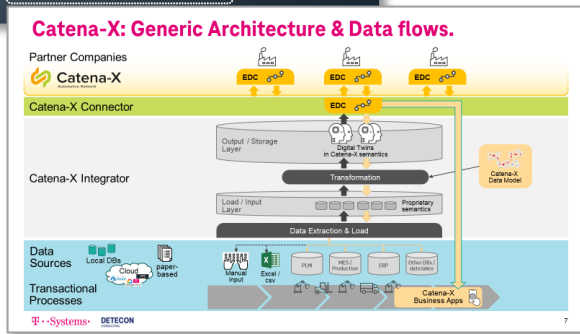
Catena-X: Generic Architecture & Data flows.

Partner Companies

Catena-X
Automotive Network

EDC

EDC

EDC

Catena-X Connector

EDC

Catena-X Integrator

Output / Storage Layer

Digital Twins in Catena-X semantics

Transformation

Catena-X Data Model

Load / Input Layer

Proprietary semantics

Data Extraction & Load

Data Sources

Local DBs

Cloud

paper-based

Manual input

Excel / csv

PLM

MES / Production

ERP

Other DBs / data lakes

Transactional Processes

Catena-X Business Apps

T Systems

DETECON CONSULTING

7